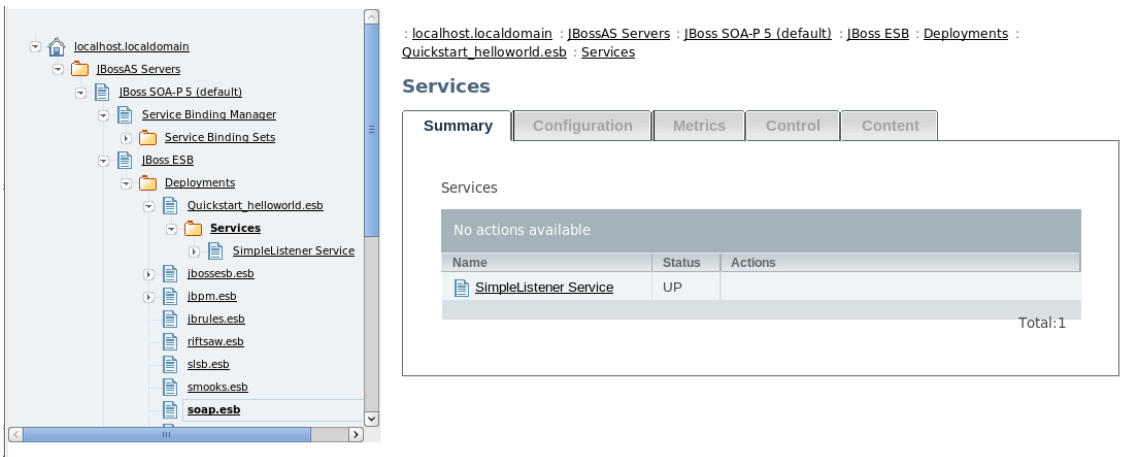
localhost.localdomain
JBossAS Servers
JBoss SOA-P 5 (default)
Service Binding Manager
Service Binding Sets
JBoss ESB
Deployments
Quickstart_helloworld.esb
Services
SimpleListener Service
jbossesb.esb
jbpm.esb
jbrules.esb
riftsaw.esb
slsb.esb
smooks.esb
soap.esb

: localhost.localdomain : JBossAS Servers : JBoss SOA-P 5 (default) : JBoss ESB : Deployments : Quickstart_helloworld.esb : Services

Services

Summary | Configuration | Metrics | Control | Content

Services

No actions available

| Name | Status | Actions |
|---|---|---|
| SimpleListener Service | UP | |

Total:1